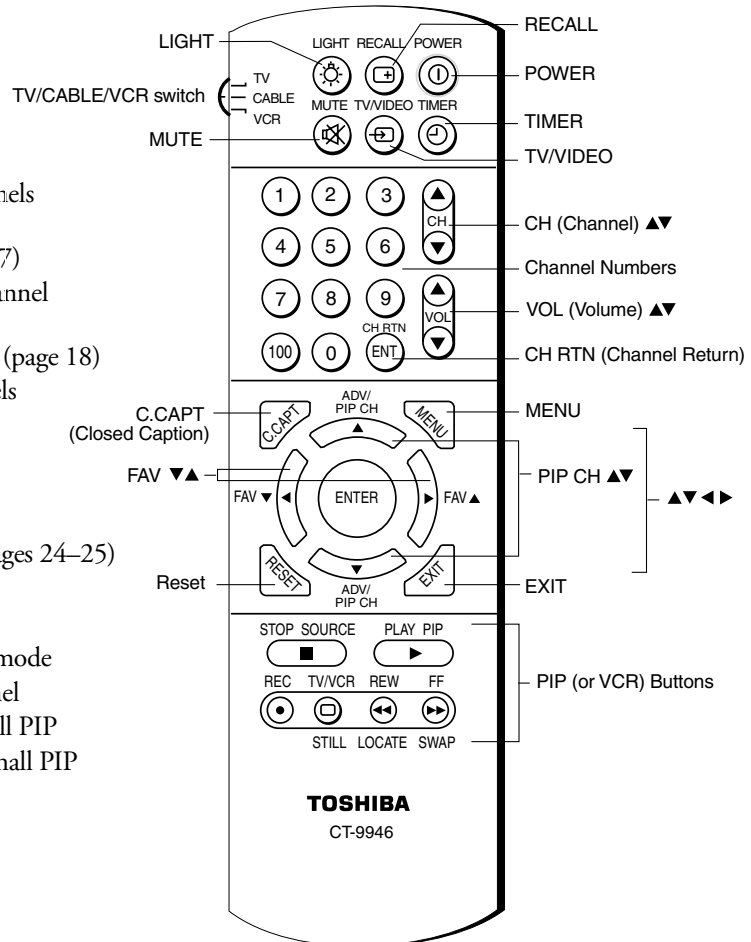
LIGHT
TV/CABLE/VCR switch
TV
CABLE
VCR
MUTE
nels
7)
nnel
(page 18)
ls
C.CAPT (Closed Caption)
FAV ▼▲
ges 24–25)
Reset
mode
el
ll PIP
nall PIP

LIGHT RECALL POWER
MUTE TV/VIDEO TIMER
1 2 3
CH
4 5 6
7 8 9
VOL
CH RTN
100 0 ENT
ADV/ PIP CH
C.CAPT
MENU
FAV ▼
ENTER
FAV ▲
RESET
EXIT
ADV/ PIP CH
STOP SOURCE PLAY PIP
REC TV/VCR REW FF
STILL LOCATE SWAP
TOSHIBA
CT-9946

RECALL
POWER
TIMER
TV/VIDEO
CH (Channel) ▲▼
Channel Numbers
VOL (Volume) ▲▼
CH RTN (Channel Return)
MENU
PIP CH ▲▼
▲▼◀▶
EXIT
PIP (or VCR) Buttons